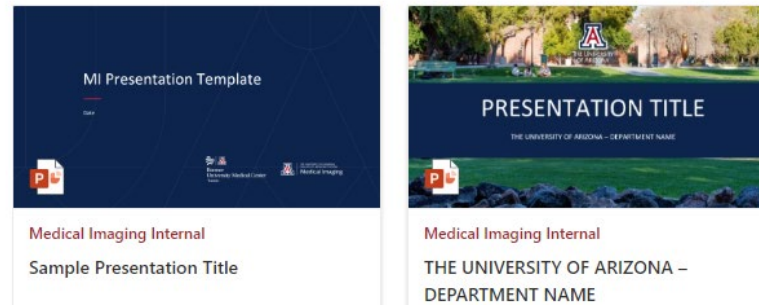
MI Presentation Template

Date

Banner University Medical Center Tucson

Medical Imaging

Medical Imaging Internal

Sample Presentation Title

THE UNIVERSITY OF ARIZONA

PRESENTATION TITLE

THE UNIVERSITY OF ARIZONA – DEPARTMENT NAME

Medical Imaging Internal

THE UNIVERSITY OF ARIZONA – DEPARTMENT NAME